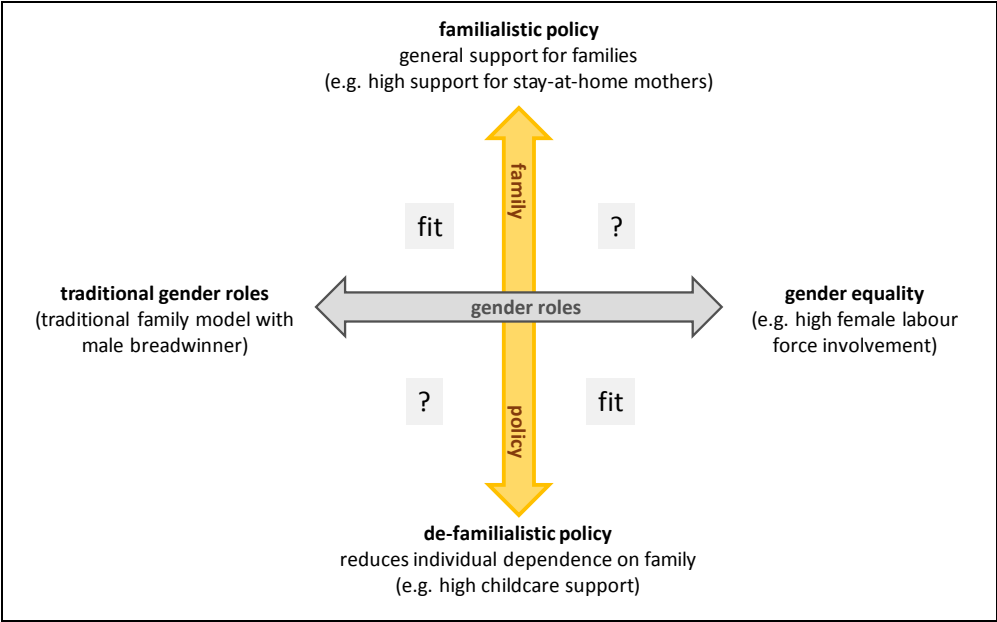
**familialistic policy**
general support for families
(e.g. high support for stay-at-home mothers)

family

fit

?

**traditional gender roles**
(traditional family model with male breadwinner)

gender roles

**gender equality**
(e.g. high female labour force involvement)

?

policy

fit

**de-familialistic policy**
reduces individual dependence on family
(e.g. high childcare support)